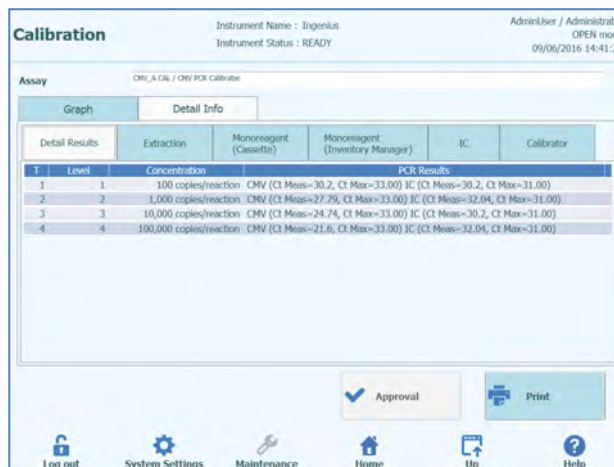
Calibration

Instrument Name : Ingenius
Instrument Status : READY

AdminUser / Administrat
OPEN mo
09/06/2016 14:41:

Assay

CMV_A CAL / CMV PCR Calibrator

Graph

Detail Info

Detail Results

Extraction

Monoreagent (Cassette)

Monoreagent (Inventory Manager)

IC

Calibrator

| T | Level | Concentration | PCR Results |
|---|---|---|---|
| 1 | 1 | 100 copies/reaction | CMV (Ct Meas=30.2, Ct Max=33.00) IC (Ct Meas=30.2, Ct Max=31.00) |
| 2 | 2 | 1,000 copies/reaction | CMV (Ct Meas=27.79, Ct Max=33.00) IC (Ct Meas=32.04, Ct Max=31.00) |
| 3 | 3 | 10,000 copies/reaction | CMV (Ct Meas=24.74, Ct Max=33.00) IC (Ct Meas=30.2, Ct Max=31.00) |
| 4 | 4 | 100,000 copies/reaction | CMV (Ct Meas=21.6, Ct Max=33.00) IC (Ct Meas=32.04, Ct Max=31.00) |

Approval

Print

Log out

System Settings

Maintenance

Home

Up

Help